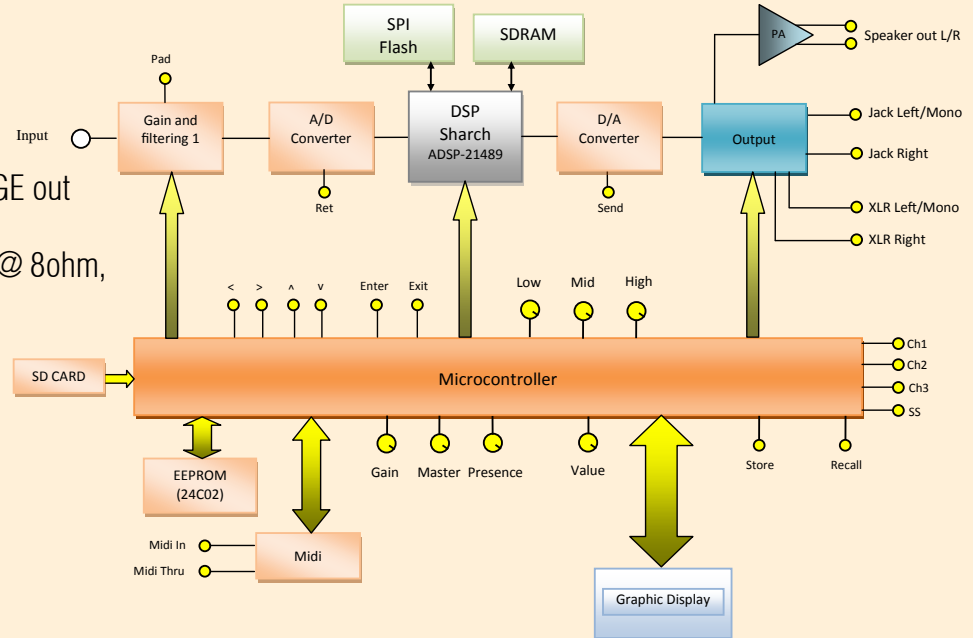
SPI
Flash

SDRAM

PA

Speaker out L/R

Pad

Input

Gain and filtering 1

A/D Converter

Ret

DSP
Sharch
ADSP-21489

D/A Converter

Send

Output

Jack Left/Mono

Jack Right

XLR Left/Mono

XLR Right

GE out

@ 8ohm,

<

>

^

v

Enter

Exit

Low

Mid

High

Ch1

Ch2

Ch3

SS

SD CARD

Microcontroller

EEPROM
(24C02)

Gain

Master

Presence

Value

Store

Recall

Midi In

Midi Thru

Midi

Graphic Display